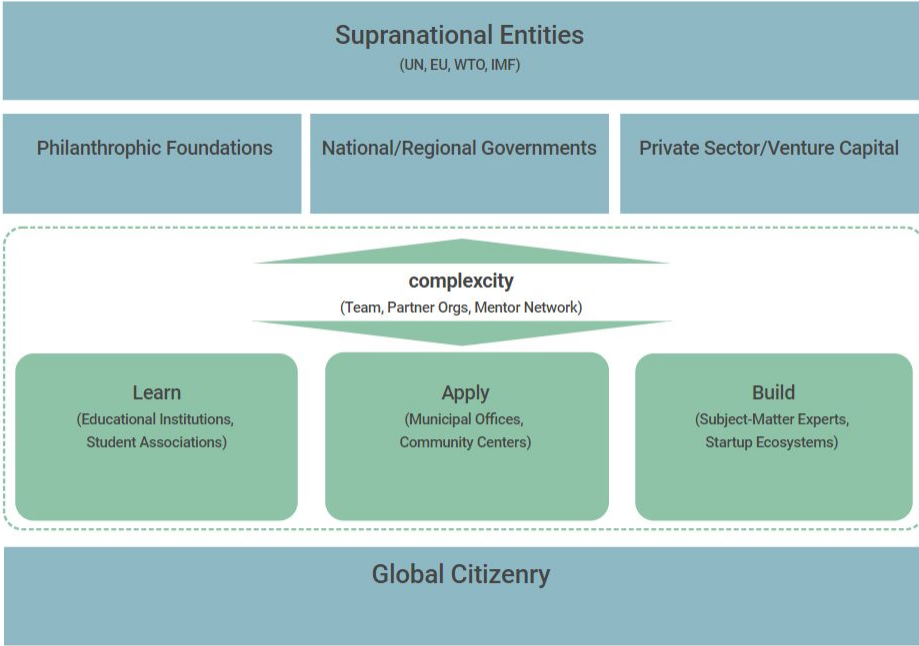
Supranational Entities
(UN, EU, WTO, IMF)

Philanthrophic Foundations

National/Regional Governments

Private Sector/Venture Capital

complexcity
(Team, Partner Orgs, Mentor Network)

Learn
(Educational Institutions, Student Associations)

Apply
(Municipal Offices, Community Centers)

Build
(Subject-Matter Experts, Startup Ecosystems)

Global Citizenry